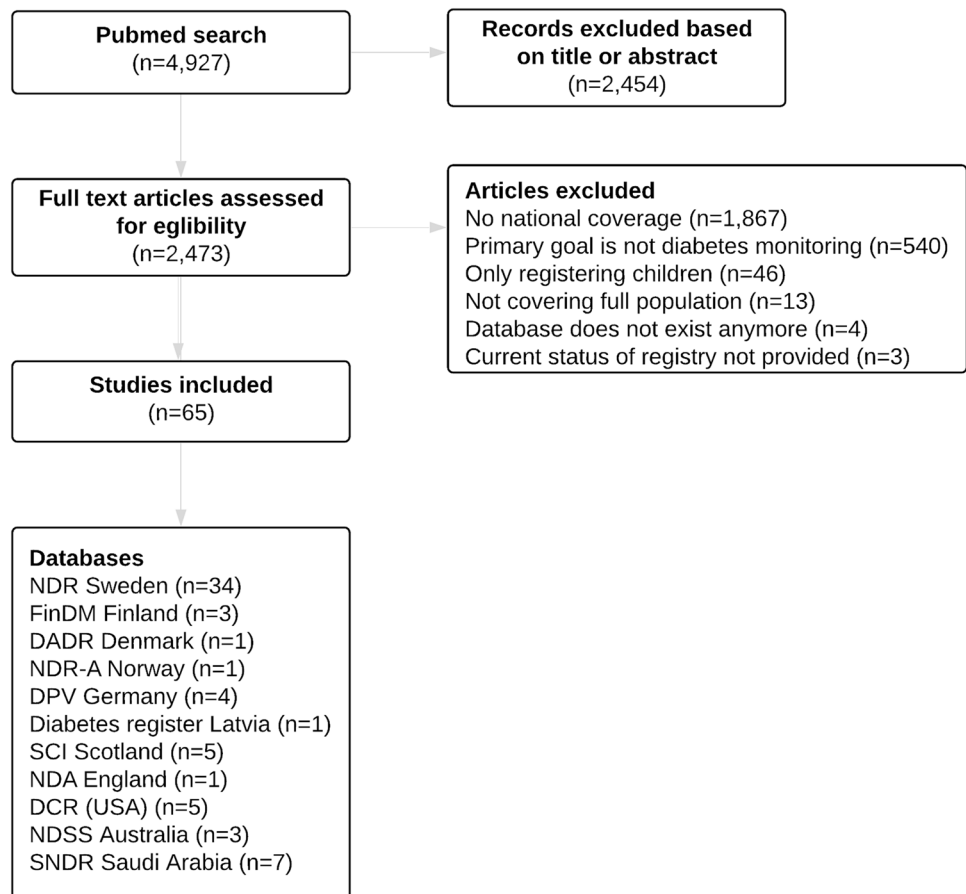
Pubmed search
(n=4,927)

Records excluded based on title or abstract
(n=2,454)

Full text articles assessed for eglibility
(n=2,473)

Articles excluded
No national coverage (n=1,867)
Primary goal is not diabetes monitoring (n=540)
Only registering children (n=46)
Not covering full population (n=13)
Database does not exist anymore (n=4)
Current status of registry not provided (n=3)

Studies included
(n=65)

Databases
NDR Sweden (n=34)
FinDM Finland (n=3)
DADR Denmark (n=1)
NDR-A Norway (n=1)
DPV Germany (n=4)
Diabetes register Latvia (n=1)
SCI Scotland (n=5)
NDA England (n=1)
DCR (USA) (n=5)
NDSS Australia (n=3)
SNDR Saudi Arabia (n=7)